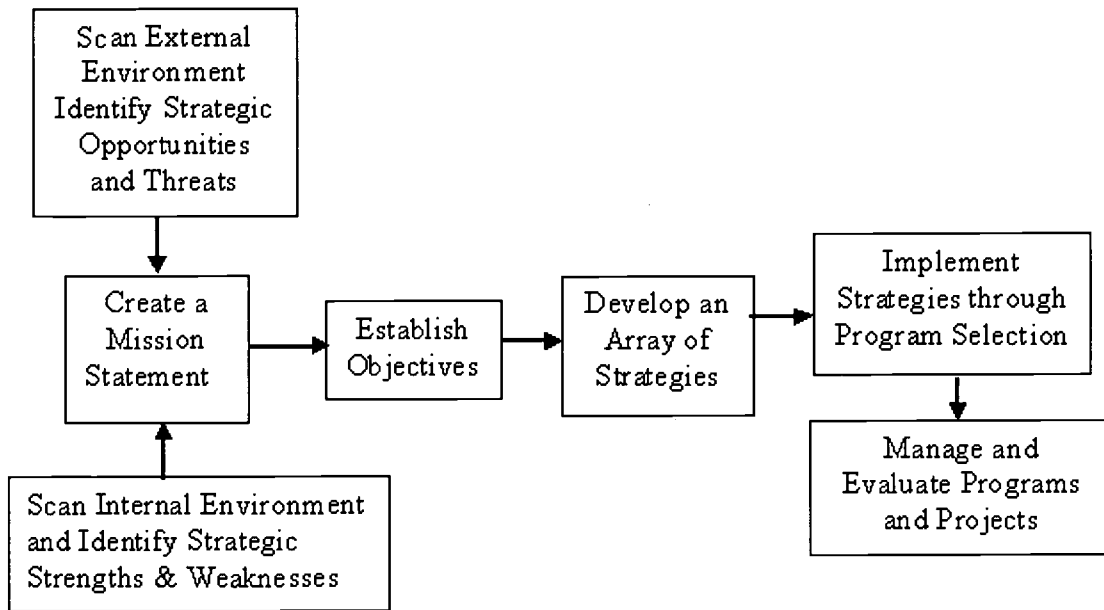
Scan External Environment Identify Strategic Opportunities and Threats

Create a Mission Statement

Scan Internal Environment and Identify Strategic Strengths & Weaknesses

Establish Objectives

Develop an Array of Strategies

Implement Strategies through Program Selection

Manage and Evaluate Programs and Projects